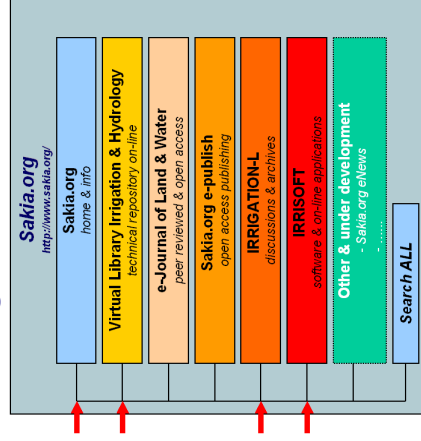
Sakia.org
http://www.sakia.org/

Sakia.org
home & info

Virtual Library Irrigation & Hydrology
technical repository on-line

e-Journal of Land & Water
peer reviewed & open access

Sakia.org e-publish
open access publishing

IRRIGATION-L
discussions & archives

IRRISOFT
software & on-line applications

Other & under development
- Sakia.org eNews
- ........

Search ALL